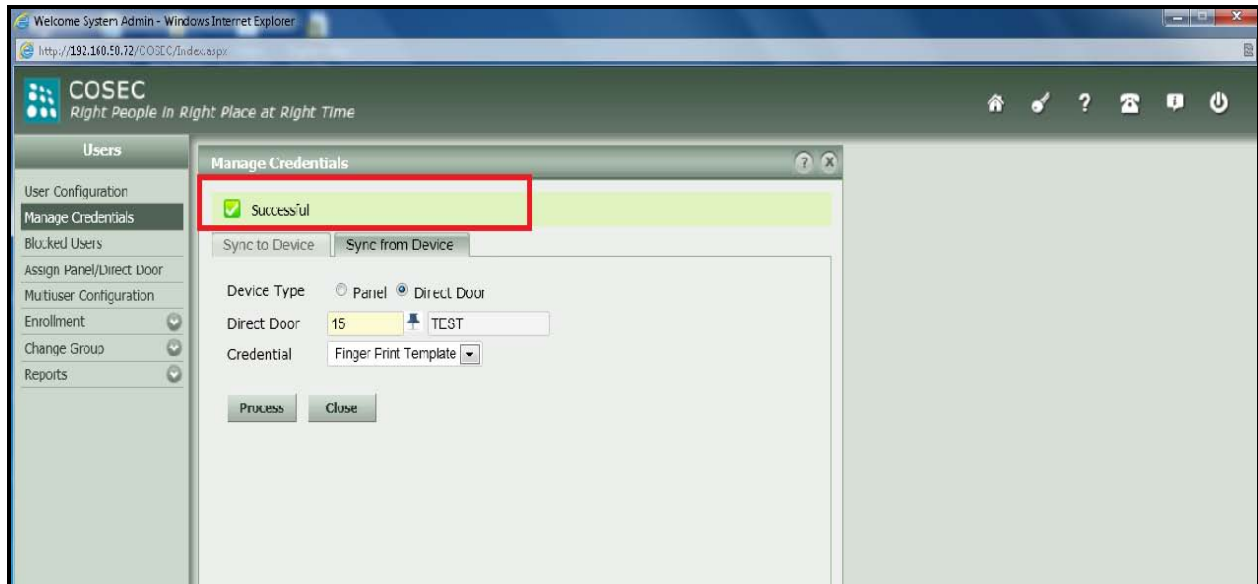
Welcome System Admin - Windows Internet Explorer

http://192.160.50.72/COSEC/Index.aspx

COSEC
Right People in Right Place at Right Time

Users

User Configuration
Manage Credentials
Blocked Users
Assign Panel/Direct Door
Multiuser Configuration
Enrollment
Change Group
Reports

Manage Credentials

Successful

Sync to Device
Sync from Device

Device Type Panel Direct Door
Direct Door 15 TEST
Credential Finger Print Template

Process
Close